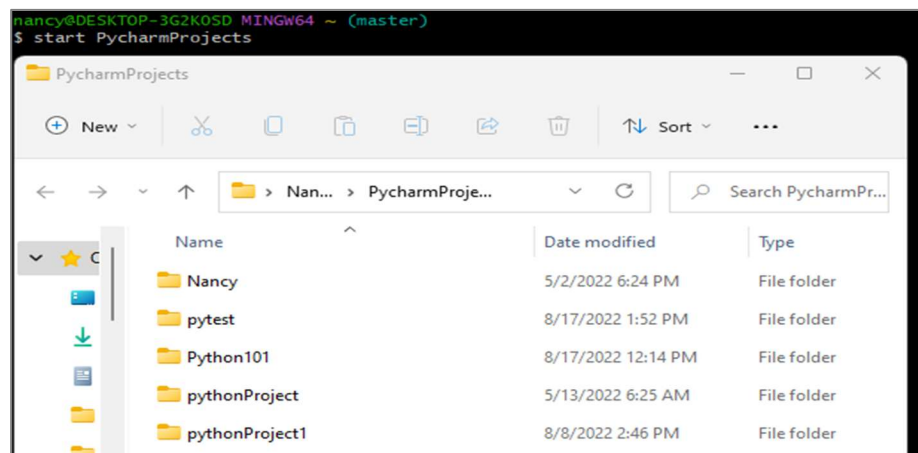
nancy@DESKTOP-3G2K0SD MINGW64 ~ (master)
$ start PycharmProjects

PycharmProjects

New

Sort

...

> Nan... > PycharmProje...

Search PycharmPr...

C

| Name | Date modified | Type |
|---|---|---|
| Nancy | 5/2/2022 6:24 PM | File folder |
| pytest | 8/17/2022 1:52 PM | File folder |
| Python101 | 8/17/2022 12:14 PM | File folder |
| pythonProject | 5/13/2022 6:25 AM | File folder |
| pythonProject1 | 8/8/2022 2:46 PM | File folder |